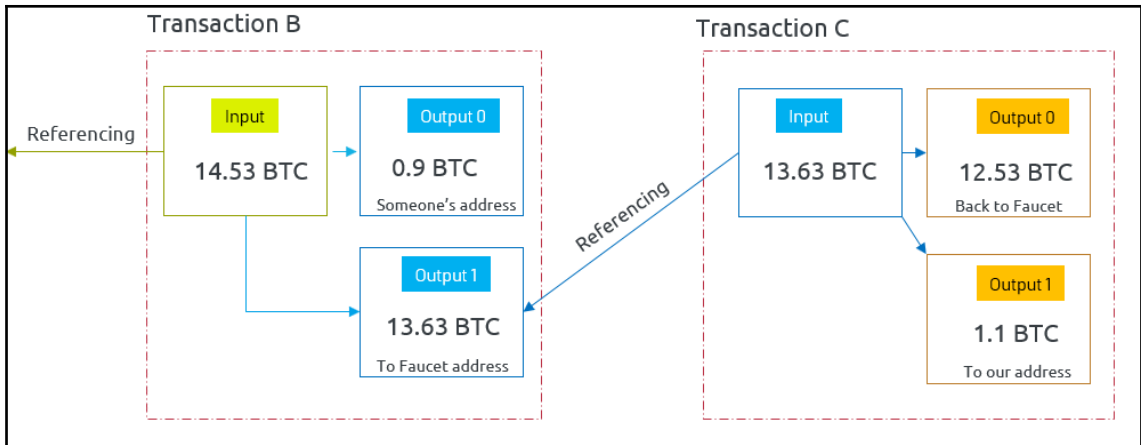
Transaction B

Referencing

Input

14.53 BTC

Output 0

0.9 BTC

Someone's address

Output 1

13.63 BTC

To Faucet address

Referencing

Transaction C

Input

13.63 BTC

Output 0

12.53 BTC

Back to Faucet

Output 1

1.1 BTC

To our address